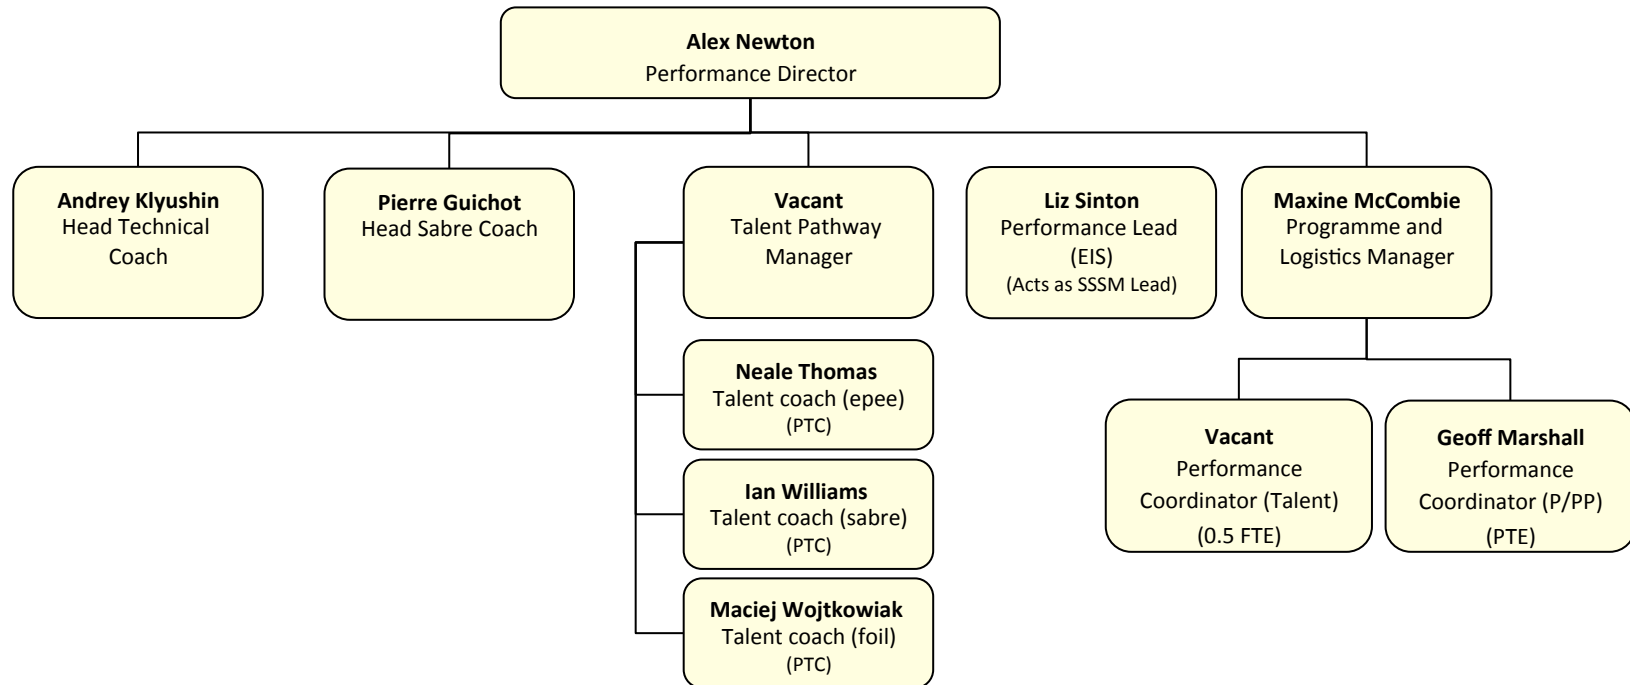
**Alex Newton**
Performance Director

**Andrey Klyushin**
Head Technical Coach

**Pierre Guichot**
Head Sabre Coach

**Vacant**
Talent Pathway Manager

**Liz Sinton**
Performance Lead (EIS)
(Acts as SSSM Lead)

**Maxine McCombie**
Programme and Logistics Manager

**Neale Thomas**
Talent coach (epee)
(PTC)

**Ian Williams**
Talent coach (sabre)
(PTC)

**Maciej Wojtkowiak**
Talent coach (foil)
(PTC)

**Vacant**
Performance Coordinator (Talent)
(0.5 FTE)

**Geoff Marshall**
Performance Coordinator (P/PP)
(PTE)